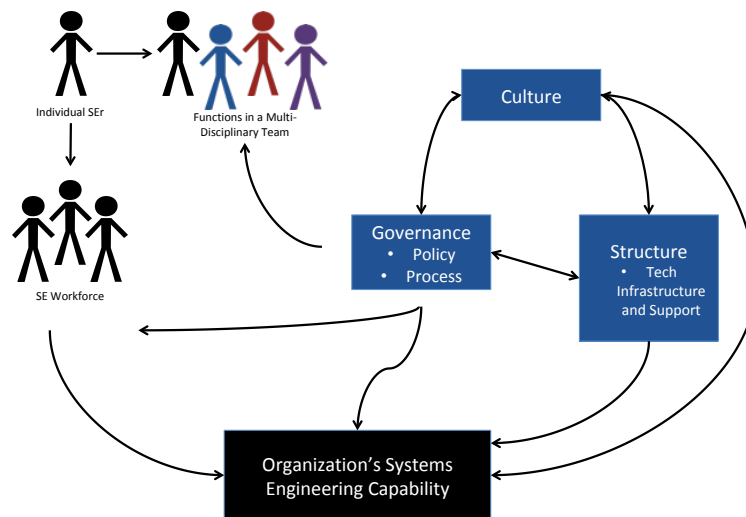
Individual SEr

Functions in a Multi-Disciplinary Team

SE Workforce

Culture

Governance
• Policy
• Process

Structure
• Tech Infrastructure and Support

Organization’s Systems Engineering Capability